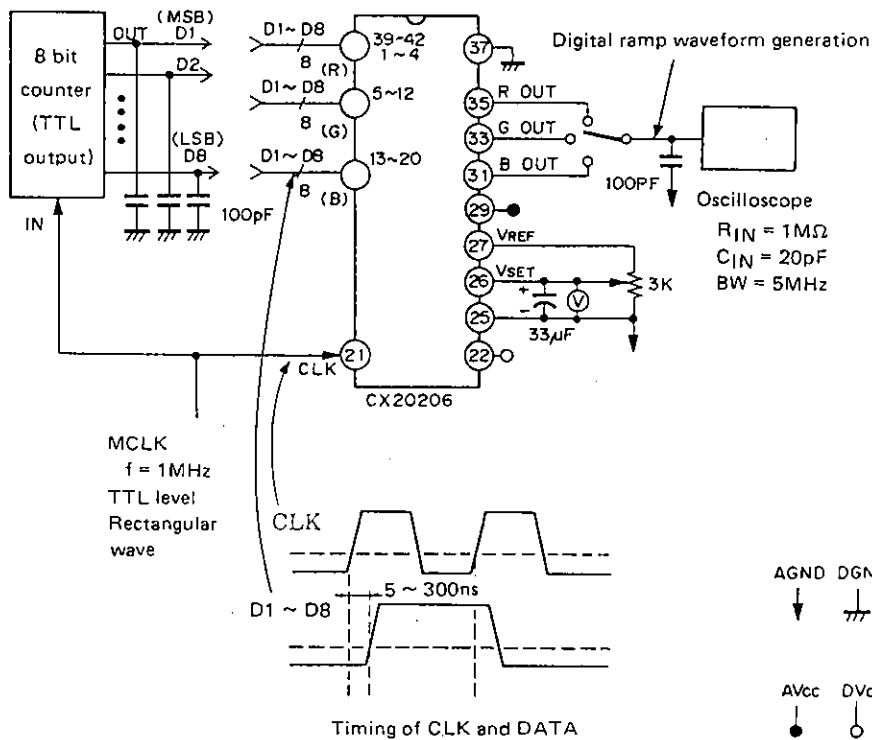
8 bit counter (TTL output)

OUT

(MSB) D1

D2

(LSB) D8

IN

100pF

D1 ~ D8

8

(R)

D1 ~ D8

8

(G)

D1 ~ D8

8

(B)

39~42 1 ~ 4

5~12

13~20

21

CLK

37

35

R OUT

33

G OUT

31

B OUT

29

27

VREF

26

VSET

25

22

33$\mu$F

V

3K

+

-

CX20206

Digital ramp waveform generation

100PF

Oscilloscope

$R_{IN} = 1M\Omega$

$C_{IN} = 20pF$

BW = 5MHz

MCLK

f = 1MHz

TTL level

Rectangular wave

CLK

D1 ~ D8

5 ~ 300ns

Timing of CLK and DATA

AGND DGN

AVcc DVc